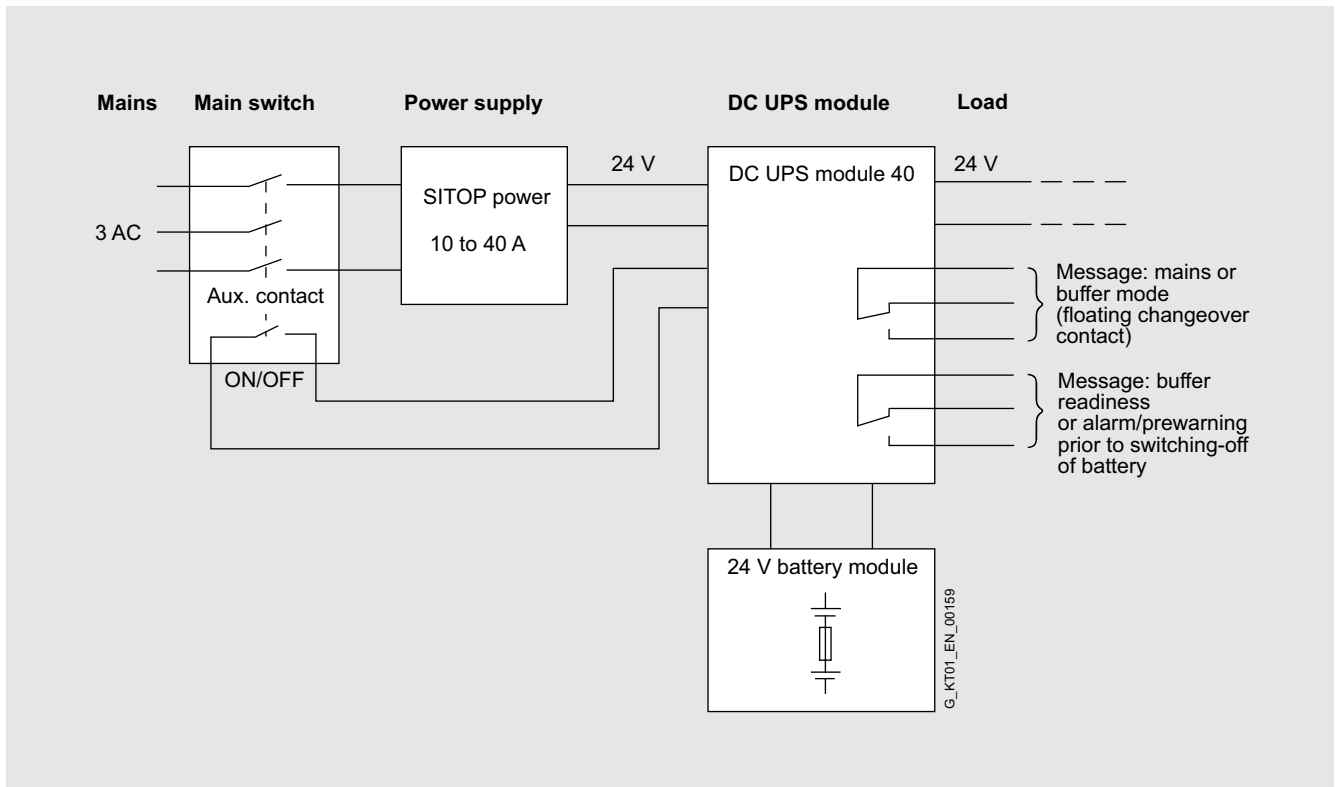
Mains

Main switch

Power supply

DC UPS module

Load

3 AC

Aux. contact

ON/OFF

SITOP power

10 to 40 A

24 V

DC UPS module 40

24 V

Message: mains or buffer mode (floating changeover contact)

Message: buffer readiness or alarm/prewarning prior to switching-off of battery

24 V battery module

G_KT01_EN_00159